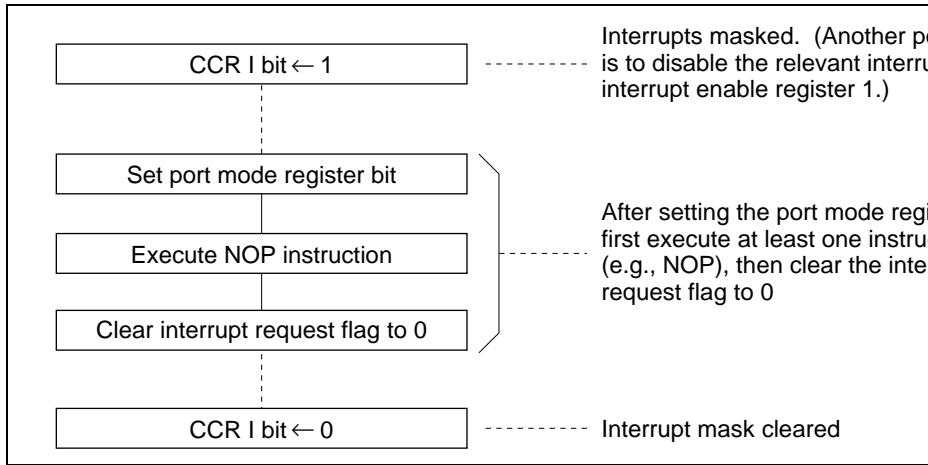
CCR I bit ← 1

Interrupts masked. (Another po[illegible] is to disable the relevant interru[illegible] interrupt enable register 1.)

Set port mode register bit

Execute NOP instruction

Clear interrupt request flag to 0

After setting the port mode regi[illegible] first execute at least one instru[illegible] (e.g., NOP), then clear the inte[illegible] request flag to 0

CCR I bit ← 0

Interrupt mask cleared